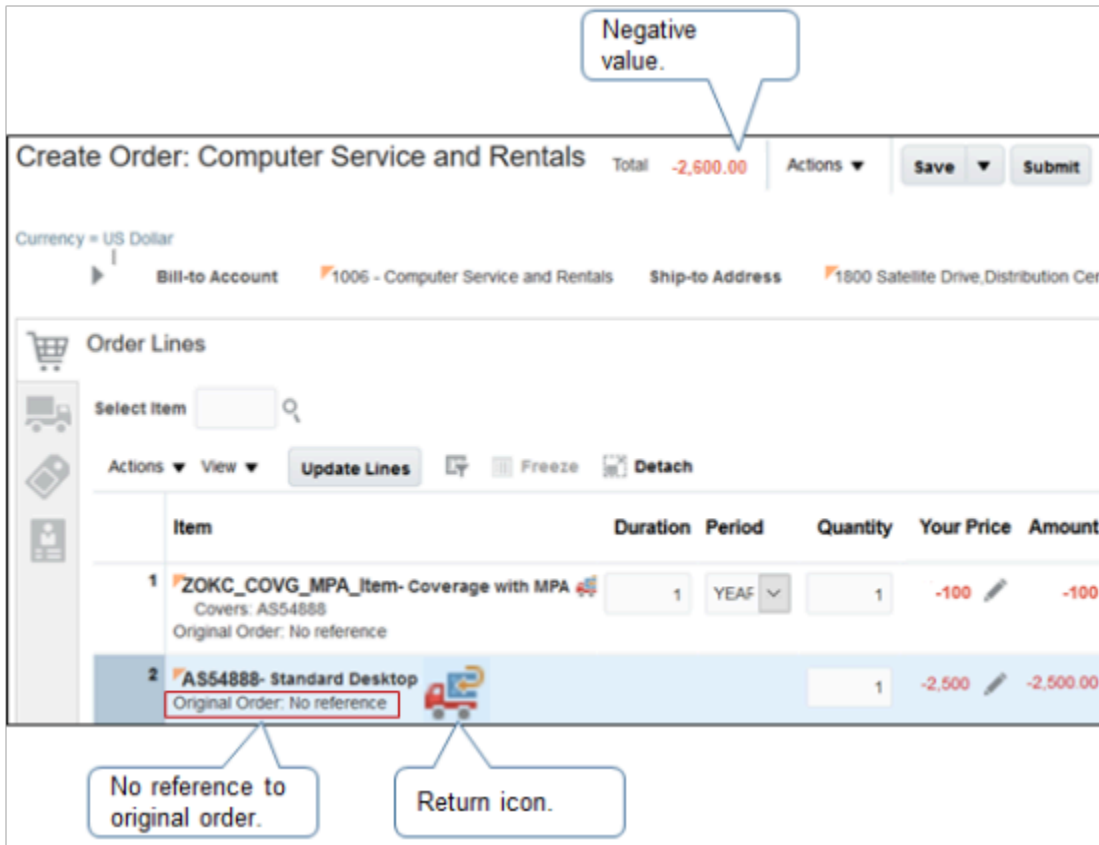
Negative value.

Create Order: Computer Service and Rentals Total -2,600.00 Actions ▼ Save ▼ Submit

Currency = US Dollar

Bill-to Account 1006 - Computer Service and Rentals Ship-to Address 1800 Satellite Drive,Distribution Cen

Order Lines

Select Item

Actions ▼ View ▼ Update Lines Freeze Detach

| | Item | Duration | Period | Quantity | Your Price | Amount |
|---|---|---|---|---|---|---|
| 1 | ZOKC_COVG_MPA_Item- Coverage with MPA Covers: AS54888 Original Order: No reference | 1 | YEAF | 1 | -100 | -100 |
| 2 | AS54888- Standard Desktop Original Order: No reference | | | 1 | -2,500 | -2,500.00 |

No reference to original order.

Return icon.